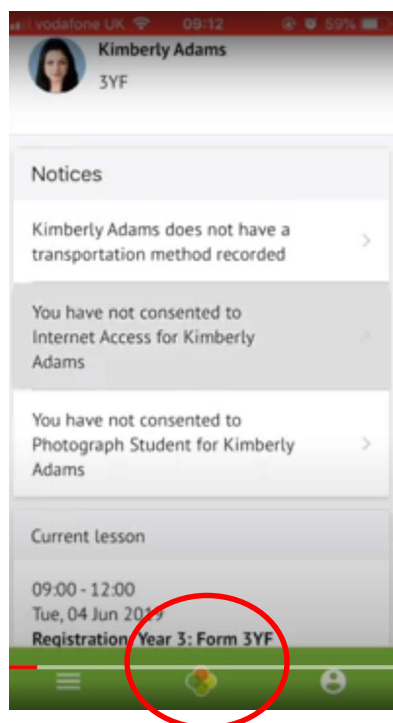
vodafone UK 09:12 59%

Kimberly Adams
3YF

Notices

Kimberly Adams does not have a transportation method recorded

You have not consented to Internet Access for Kimberly Adams

You have not consented to Photograph Student for Kimberly Adams

Current lesson

09:00 - 12:00
Tue, 04 Jun 2019
Registration: Year 3: Form 3YF